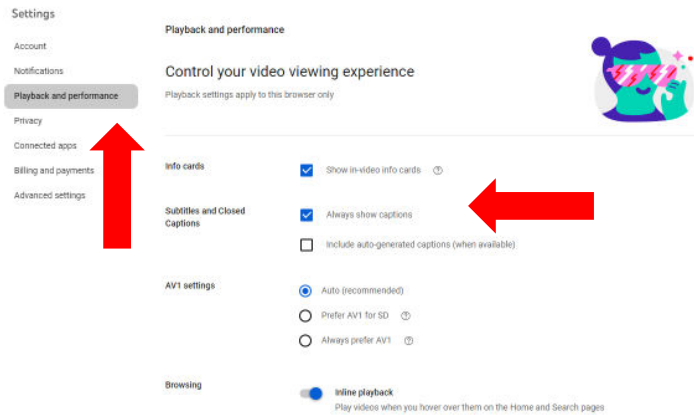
Settings

Account

Notifications

Playback and performance

Privacy

Connected apps

Billing and payments

Advanced settings

Playback and performance

Control your video viewing experience

Playback settings apply to this browser only

Info cards

Show in-video info cards

Subtitles and Closed Captions

Always show captions

Include auto-generated captions (when available)

AV1 settings

Auto (recommended)

Prefer AV1 for SD

Always prefer AV1

Browsing

Inline playback

Play videos when you hover over them on the Home and Search pages